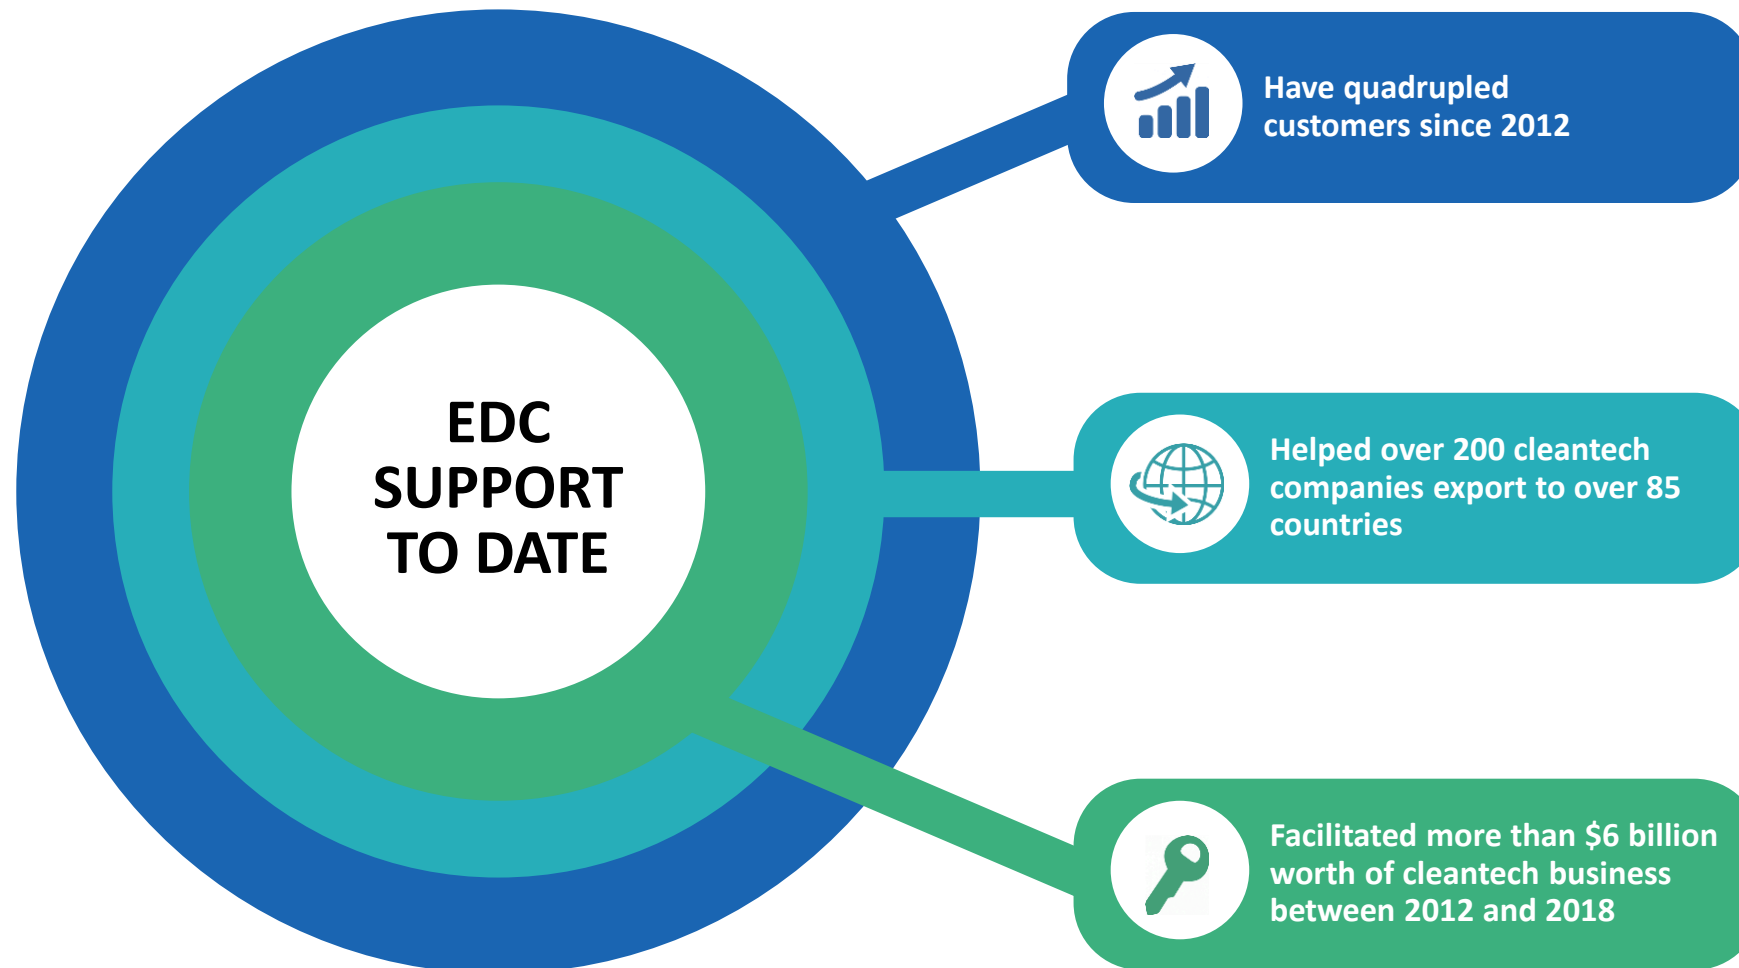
EDC SUPPORT TO DATE

Have quadrupled customers since 2012

Helped over 200 cleantech companies export to over 85 countries

Facilitated more than $6 billion worth of cleantech business between 2012 and 2018